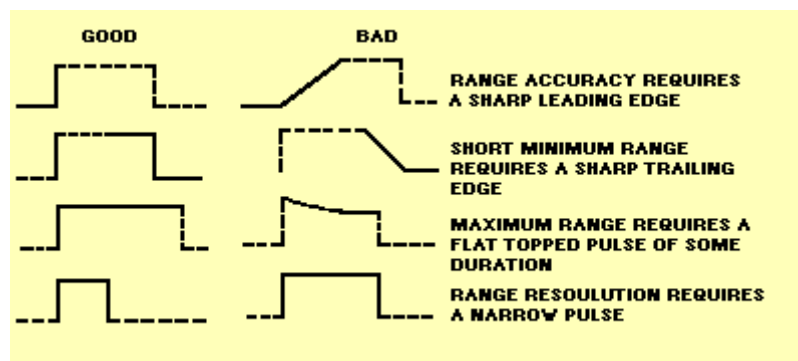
GOOD

BAD

RANGE ACCURACY REQUIRES A SHARP LEADING EDGE

SHORT MINIMUM RANGE REQUIRES A SHARP TRAILING EDGE

MAXIMUM RANGE REQUIRES A FLAT TOPPED PULSE OF SOME DURATION

RANGE RESOULUTION REQUIRES A NARROW PULSE